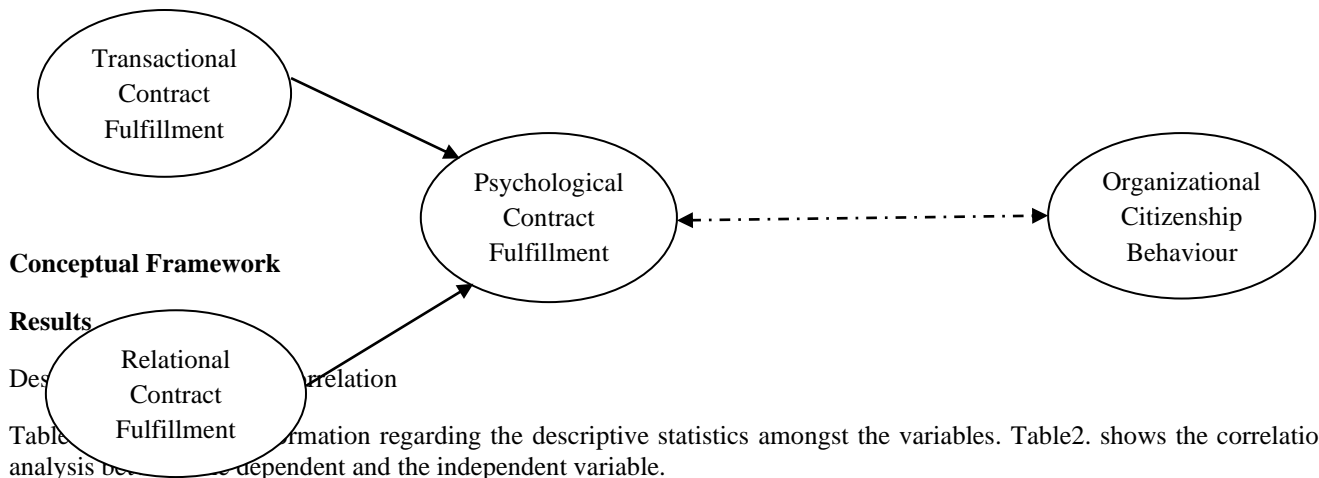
Transactional Contract Fulfillment

Psychological Contract Fulfillment

Organizational Citizenship Behaviour

Relational Contract Fulfillment

**Conceptual Framework**

**Results**

Des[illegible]rrelation

Table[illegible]rmation regarding the descriptive statistics amongst the variables. Table2. shows the correlatio analysis be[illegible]e dependent and the independent variable.